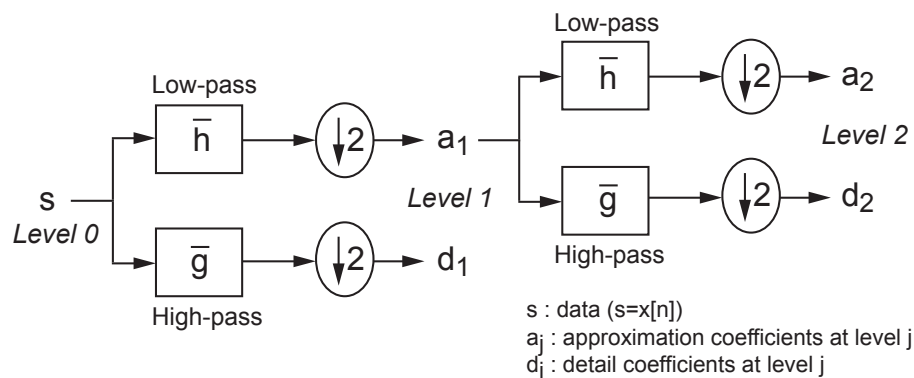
Low-pass

$\bar{h}$

$\downarrow 2$

$a_2$

Level 2

Low-pass

$\bar{h}$

$\downarrow 2$

$a_1$

s

Level 0

Level 1

$\bar{g}$

$\downarrow 2$

$d_2$

High-pass

$\bar{g}$

$\downarrow 2$

$d_1$

High-pass

s : data (s=x[n])
$a_j$ : approximation coefficients at level j
$d_j$ : detail coefficients at level j